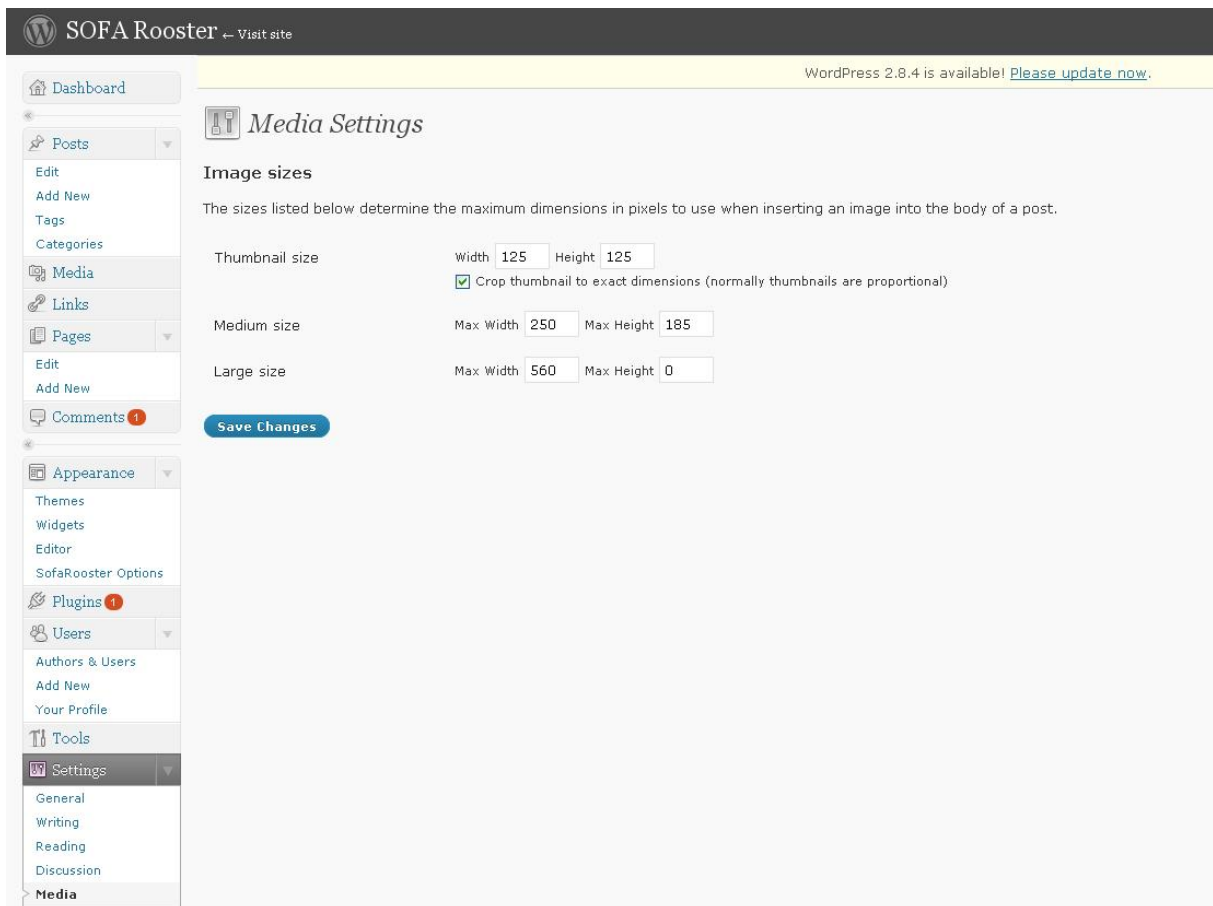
SOFA Rooster ← Visit site

Dashboard

Posts
Edit
Add New
Tags
Categories
Media
Links
Pages
Edit
Add New
Comments 1

Appearance
Themes
Widgets
Editor
SofaRooster Options
Plugins 1
Users
Authors & Users
Add New
Your Profile
Tools
Settings
General
Writing
Reading
Discussion
Media

WordPress 2.8.4 is available! Please update now.

Media Settings

Image sizes

The sizes listed below determine the maximum dimensions in pixels to use when inserting an image into the body of a post.

Thumbnail size Width 125 Height 125
Crop thumbnail to exact dimensions (normally thumbnails are proportional)

Medium size Max Width 250 Max Height 185

Large size Max Width 560 Max Height 0

Save Changes